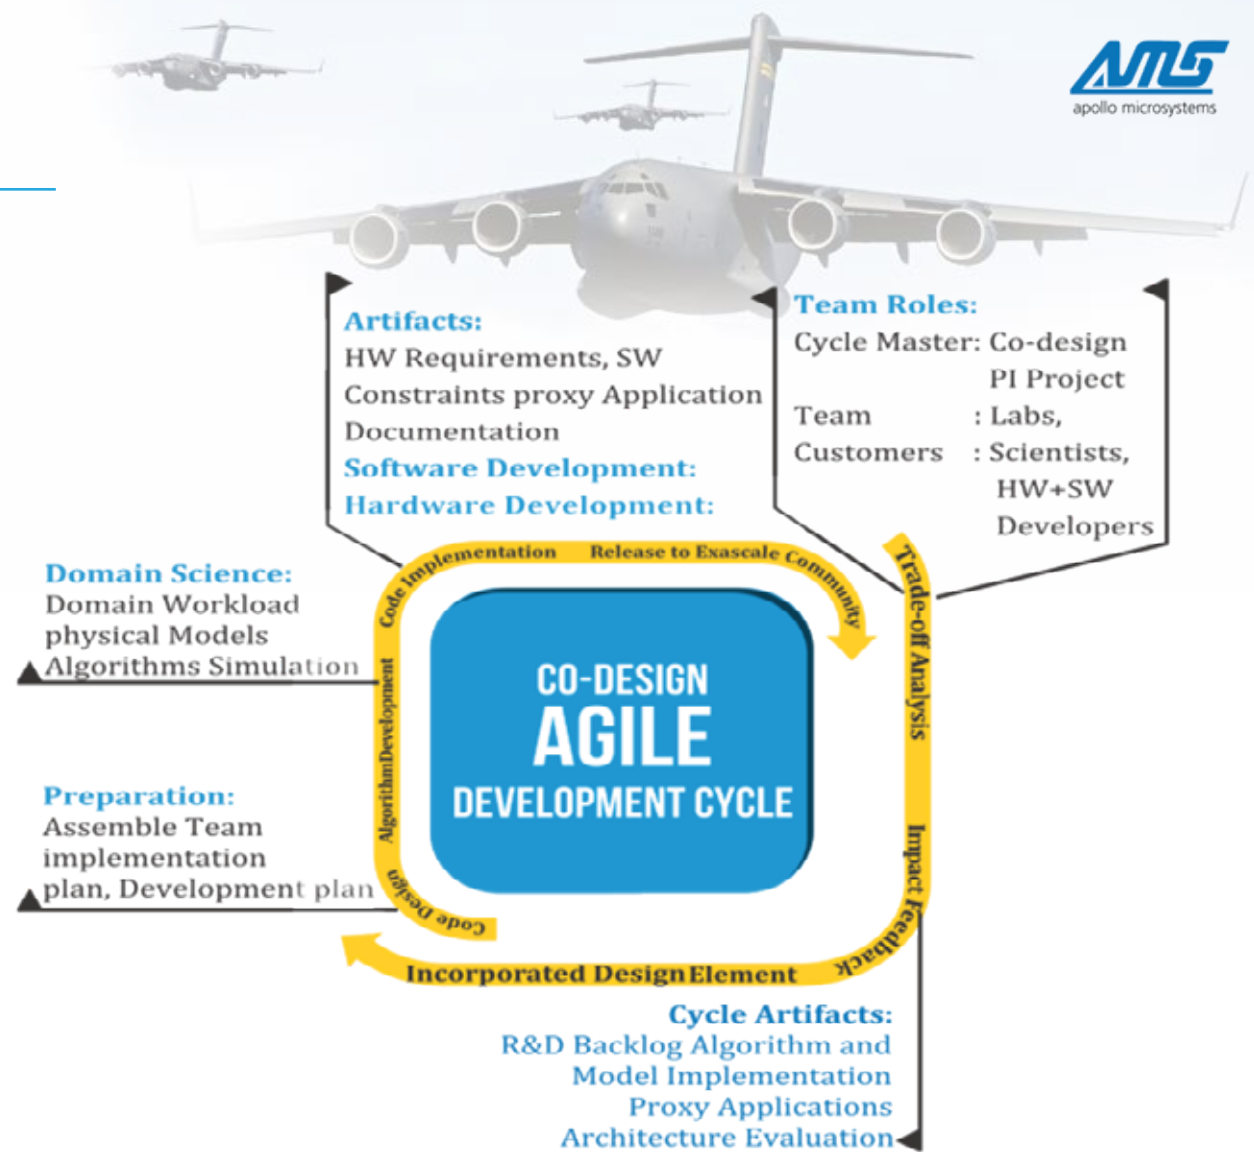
AMS
apollo microsystems

Artifacts:
HW Requirements, SW Constraints proxy Application Documentation
Software Development:
Hardware Development:

Team Roles:
Cycle Master: Co-design PI Project
Team : Labs,
Customers : Scientists, HW+SW Developers

Domain Science:
Domain Workload physical Models Algorithms Simulation

Code Implementation
Release to Exascale Community
Trade-off Analysis
Algorithm Development

CO-DESIGN
AGILE
DEVELOPMENT CYCLE

Preparation:
Assemble Team implementation plan, Development plan

Impact Feedback
Code Design
Incorporated Design Element

Cycle Artifacts:
R&D Backlog Algorithm and Model Implementation
Proxy Applications
Architecture Evaluation